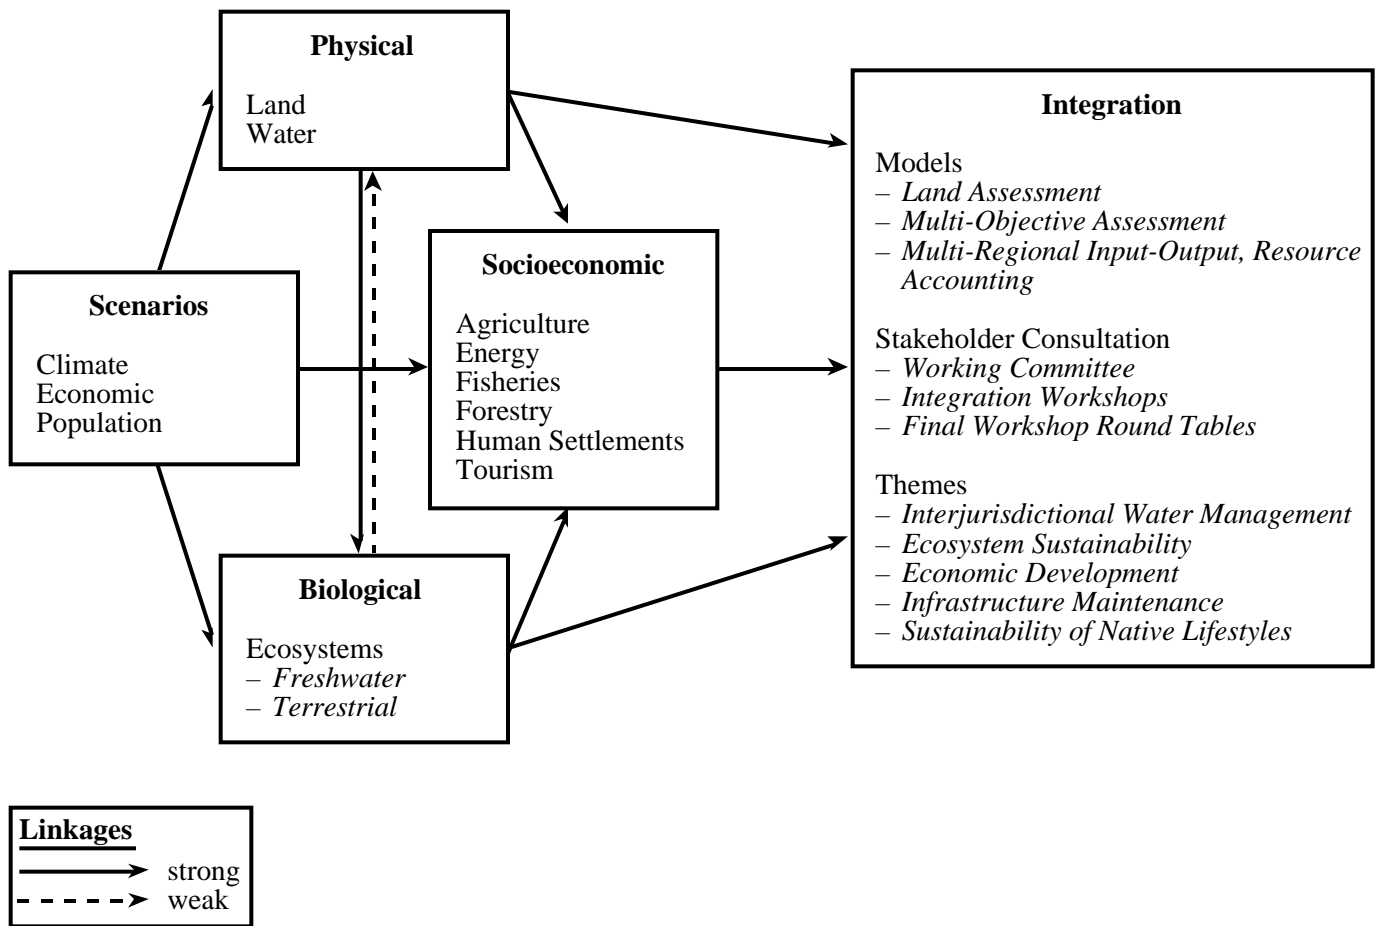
Physical

Land
Water

Scenarios

Climate
Economic
Population

Socioeconomic

Agriculture
Energy
Fisheries
Forestry
Human Settlements
Tourism

Biological

Ecosystems
– *Freshwater*
– *Terrestrial*

Integration

Models
– *Land Assessment*
– *Multi-Objective Assessment*
– *Multi-Regional Input-Output, Resource Accounting*

Stakeholder Consultation
– *Working Committee*
– *Integration Workshops*
– *Final Workshop Round Tables*

Themes
– *Interjurisdictional Water Management*
– *Ecosystem Sustainability*
– *Economic Development*
– *Infrastructure Maintenance*
– *Sustainability of Native Lifestyles*

Linkages
strong
weak